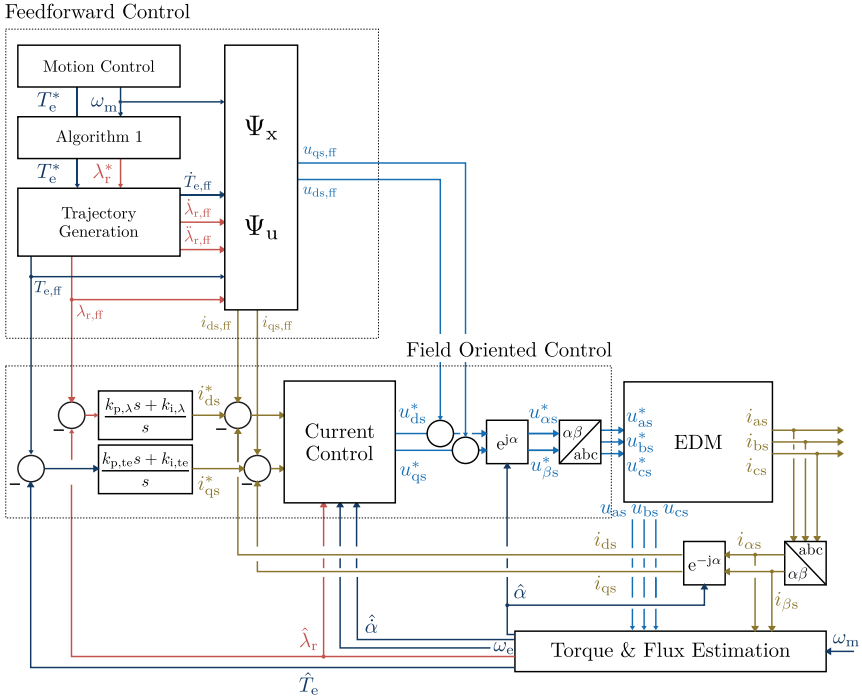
Feedforward Control

Motion Control

$T_e^*$ $\omega_m$

Algorithm 1

$T_e^*$ $\lambda_r^*$

Trajectory Generation

$\dot{T}_{e,ff}$

$\dot{\lambda}_{r,ff}$

$\ddot{\lambda}_{r,ff}$

$T_{e,ff}$

$\lambda_{r,ff}$

$\Psi_x$

$\Psi_u$

$u_{qs,ff}$

$u_{ds,ff}$

$i_{ds,ff}$ $i_{qs,ff}$

Field Oriented Control

$-$ $\frac{k_{p,\lambda}s + k_{i,\lambda}}{s}$ $i_{ds}^*$ $-$

$-$ $\frac{k_{p,te}s + k_{i,te}}{s}$ $i_{qs}^*$

Current Control

$u_{ds}^*$

$u_{qs}^*$

$e^{j\alpha}$

$u_{\alpha s}^*$

$u_{\beta s}^*$

$\alpha\beta$ abc

$u_{as}^*$ $u_{bs}^*$ $u_{cs}^*$

EDM

$i_{as}$ $i_{bs}$ $i_{cs}$

$u_{as}$ $u_{bs}$ $u_{cs}$

$i_{ds}$

$i_{qs}$

$e^{-j\alpha}$

$i_{\alpha s}$

abc $\alpha\beta$

$i_{\beta s}$

$\hat{\alpha}$

$\hat{\lambda}_r$ $\hat{\alpha}$ $\omega_e$

Torque & Flux Estimation

$\omega_m$

$\hat{T}_e$